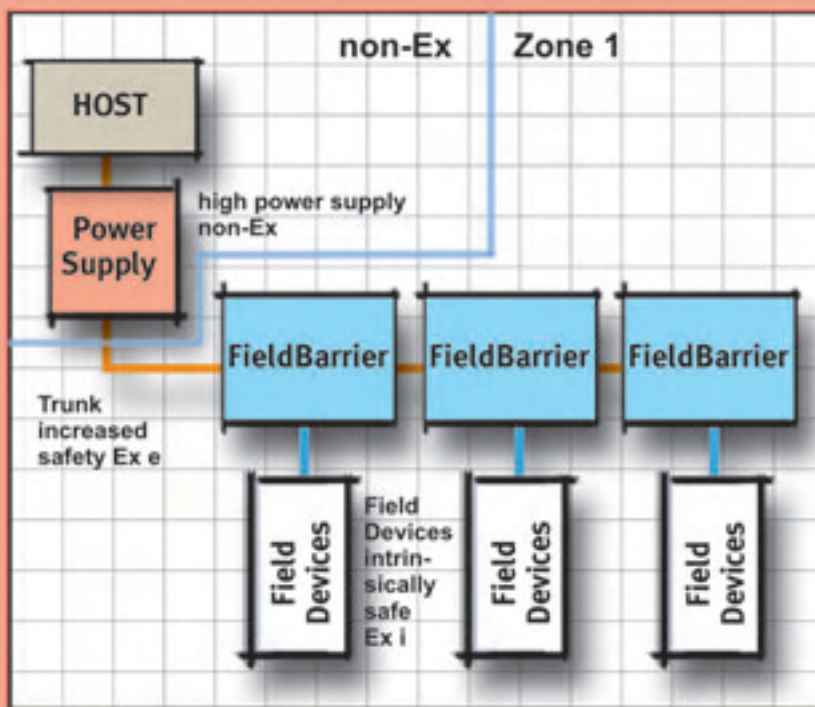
non-Ex

Zone 1

HOST

Power Supply

high power supply non-Ex

FieldBarrier

FieldBarrier

FieldBarrier

Trunk increased safety Ex e

Field Devices

Field Devices intrinsically safe Ex i

Field Devices

Field Devices